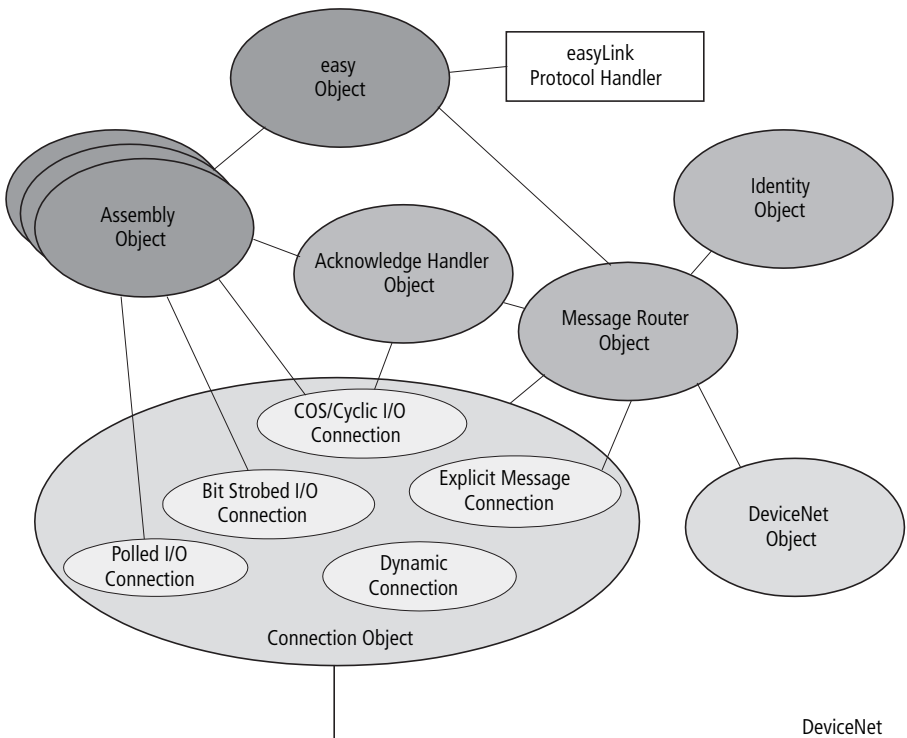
easy Object

easyLink Protocol Handler

Identity Object

Assembly Object

Acknowledge Handler Object

Message Router Object

COS/Cyclic I/O Connection

Explicit Message Connection

Bit Strobed I/O Connection

DeviceNet Object

Polled I/O Connection

Dynamic Connection

Connection Object

DeviceNet